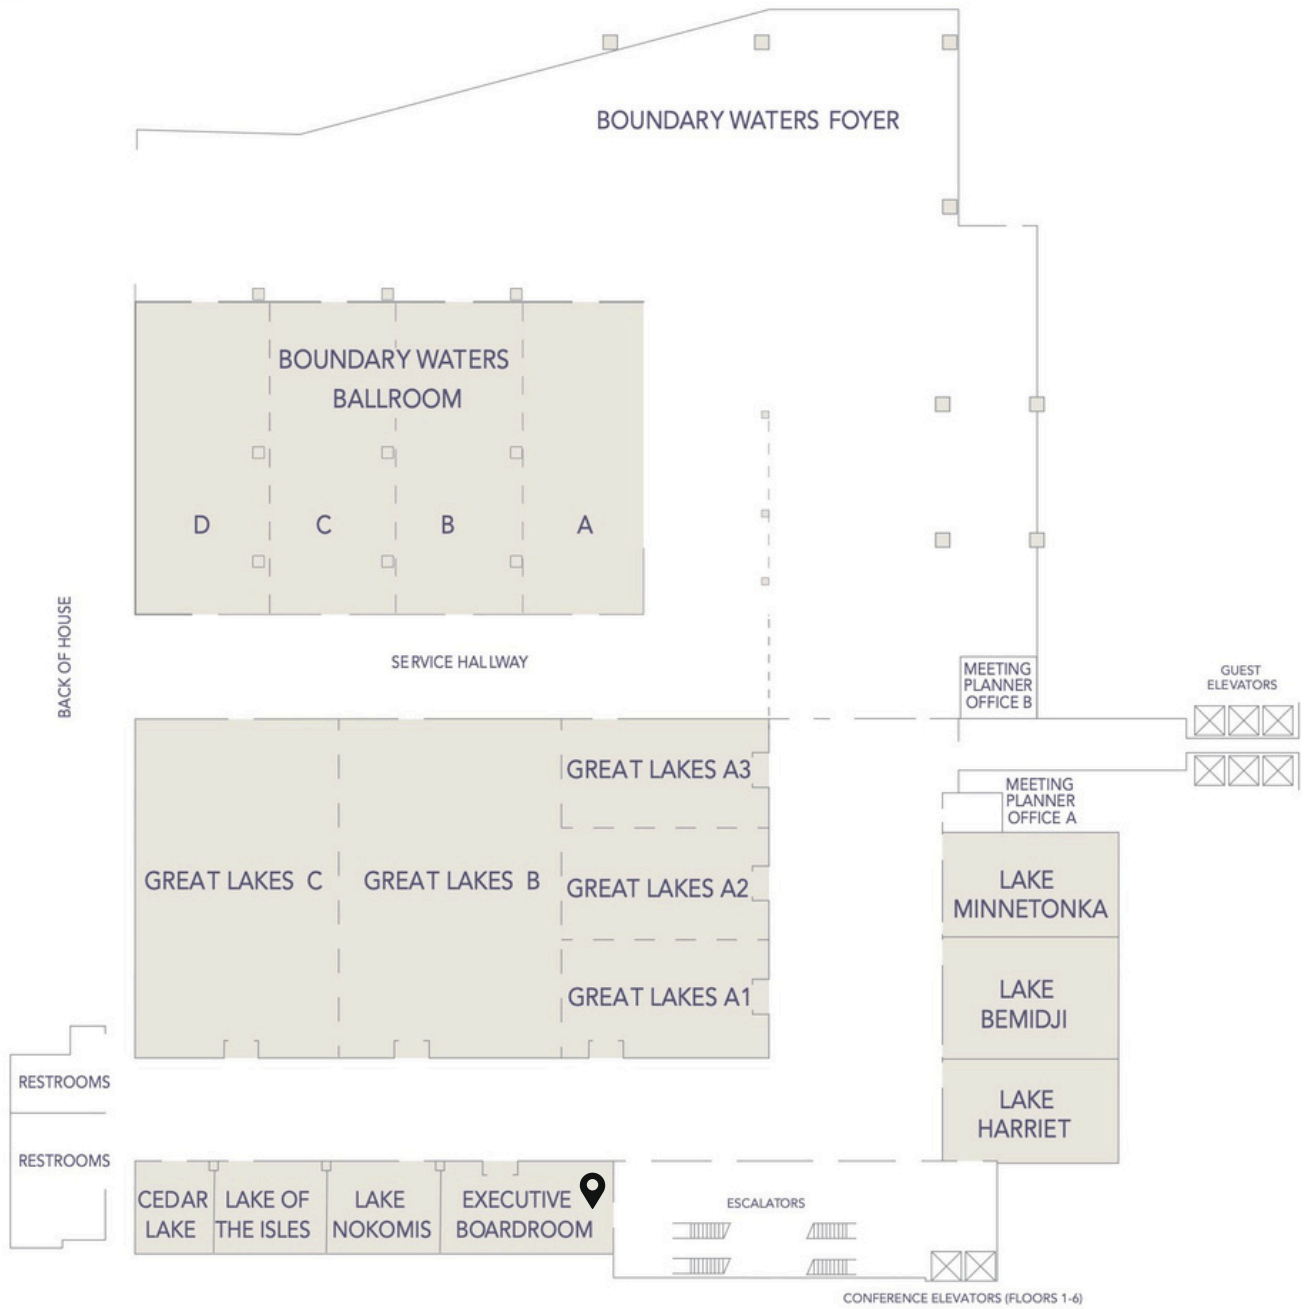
BOUNDARY WATERS FOYER

BOUNDARY WATERS BALLROOM

D C B A

BACK OF HOUSE

SERVICE HALLWAY

MEETING PLANNER OFFICE B

GUEST ELEVATORS

MEETING PLANNER OFFICE A

GREAT LAKES A3

GREAT LAKES C

GREAT LAKES B

GREAT LAKES A2

GREAT LAKES A1

LAKE MINNETONKA

LAKE BEMIDJI

LAKE HARRIET

RESTROOMS

RESTROOMS

CEDAR LAKE

LAKE OF THE ISLES

LAKE NOKOMIS

EXECUTIVE BOARDROOM

ESCALATORS

CONFERENCE ELEVATORS (FLOORS 1-6)